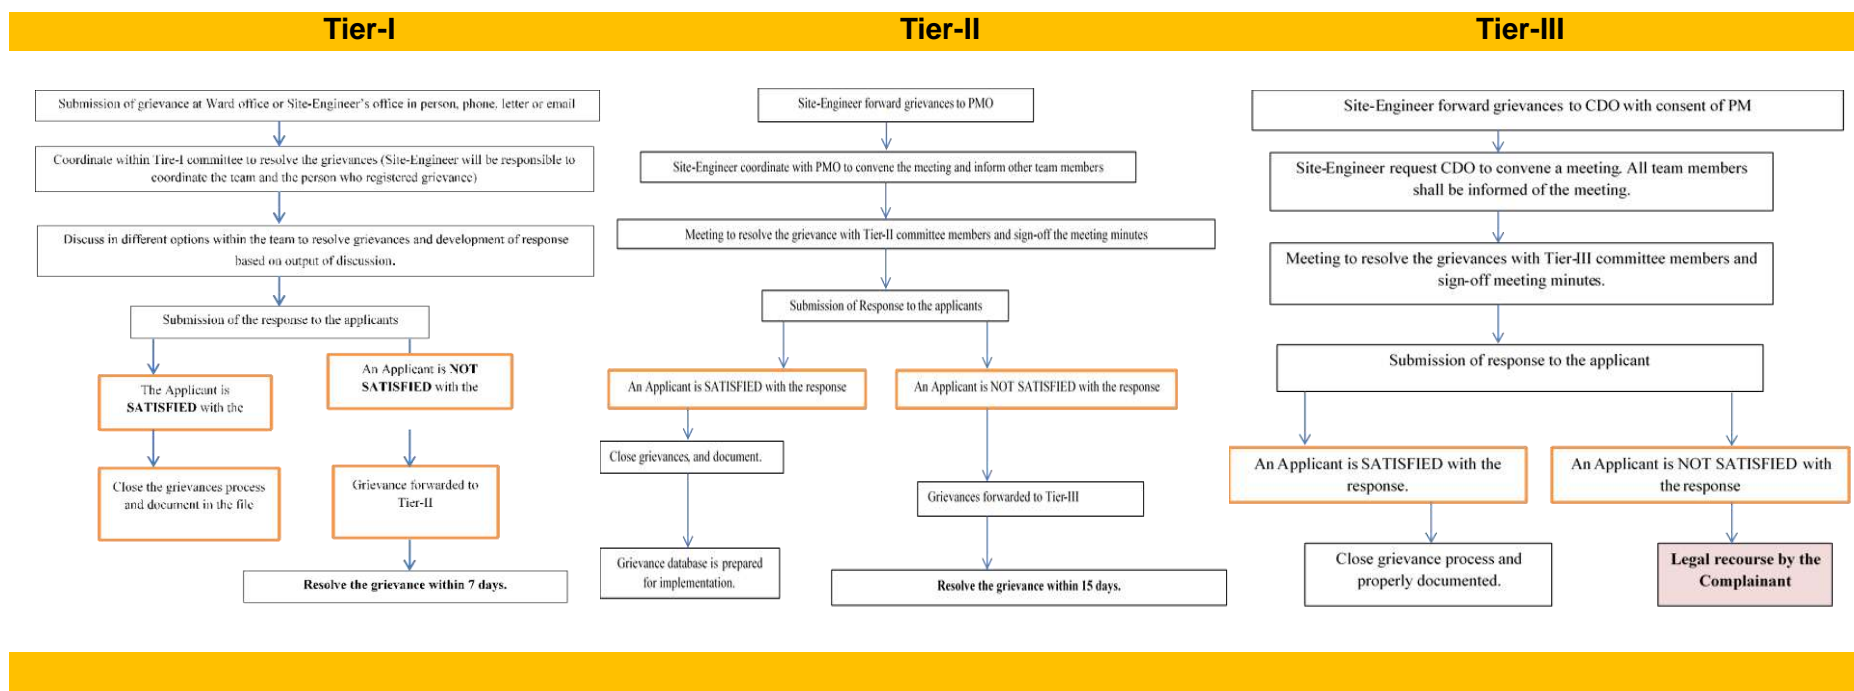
Tier-I

Submission of grievance at Ward office or Site-Engineer's office in person, phone, letter or email

Coordinate within Tire-I committee to resolve the grievances (Site-Engineer will be responsible to coordinate the team and the person who registered grievance)

Discuss in different options within the team to resolve grievances and development of response based on output of discussion.

Submission of the response to the applicants

The Applicant is SATISFIED with the

An Applicant is NOT SATISFIED with the

Close the grievances process and document in the file

Grievance forwarded to Tier-II

Resolve the grievance within 7 days.

Tier-II

Site-Engineer forward grievances to PMO

Site-Engineer coordinate with PMO to convene the meeting and inform other team members

Meeting to resolve the grievance with Tier-II committee members and sign-off the meeting minutes

Submission of Response to the applicants

An Applicant is SATISFIED with the response

An Applicant is NOT SATISFIED with the response

Close grievances, and document.

Grievance database is prepared for implementation.

Grievances forwarded to Tier-III

Resolve the grievance within 15 days.

Tier-III

Site-Engineer forward grievances to CDO with consent of PM

Site-Engineer request CDO to convene a meeting. All team members shall be informed of the meeting.

Meeting to resolve the grievances with Tier-III committee members and sign-off meeting minutes.

Submission of response to the applicant

An Applicant is SATISFIED with the response.

An Applicant is NOT SATISFIED with the response

Close grievance process and properly documented.

Legal recourse by the Complainant